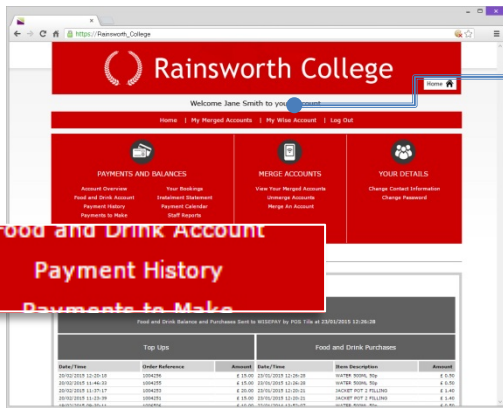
https://Rainsworth_College

Rainsworth College

Home

Welcome Jane Smith to you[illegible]ount

Home | My Merged Accounts | My Wise Account | Log Out

PAYMENTS AND BALANCES

Account Overview
Food and Drink Account
Payment History
Payments to Make

Your Bookings
Instalment Statement
Payment Calendar
Staff Reports

MERGE ACCOUNTS

View Your Merged Accounts
Unmerge Accounts
Merge An Account

YOUR DETAILS

Change Contact Information
Change Password

Food and Drink Account
Payment History
Payments to Make

Food and Drink Balance and Purchases Sent to WISEPAY by POS Tills at 23/01/2015 12:26:28

Top Ups

| Date/Time | Order Reference | Amount |
|---|---|---|
| 20/02/2015 12:20:18 | 1004256 | £ 15.00 |
| 20/02/2015 11:44:33 | 1004255 | £ 15.00 |
| 20/02/2015 11:17:17 | 1004254 | £ 15.00 |
| 20/02/2015 11:13:39 | 1004253 | £ 15.00 |
| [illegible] | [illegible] | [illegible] |

Food and Drink Purchases

| Date/Time | Item Description | Amount |
|---|---|---|
| 23/01/2015 12:26:28 | WATER 500ML 50p | £ 0.50 |
| 23/01/2015 12:26:28 | WATER 500ML 50p | £ 0.50 |
| 23/01/2015 12:20:21 | JACKET POT 2 FILLING | £ 1.40 |
| 23/01/2015 12:20:21 | JACKET POT 2 FILLING | £ 1.40 |
| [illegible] | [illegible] | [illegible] |